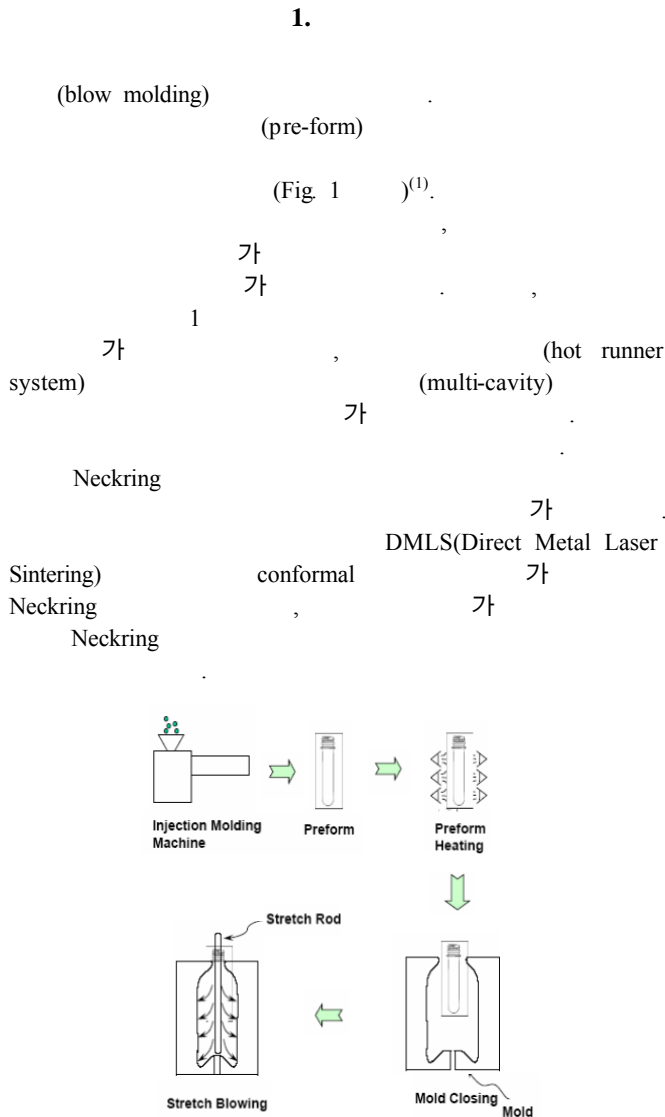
1.

(blow molding) . (pre-form) (Fig. 1 )$^{(1)}$. , 가 가 . , 1 가 , (hot runner system) (multi-cavity) 가 . .

Neckring 가 . DMLS(Direct Metal Laser Sintering) conformal 가 Neckring , 가 Neckring .

Injection Molding Machine

Preform

Preform Heating

Stretch Rod

Stretch Blowing

Mold Closing

Mold